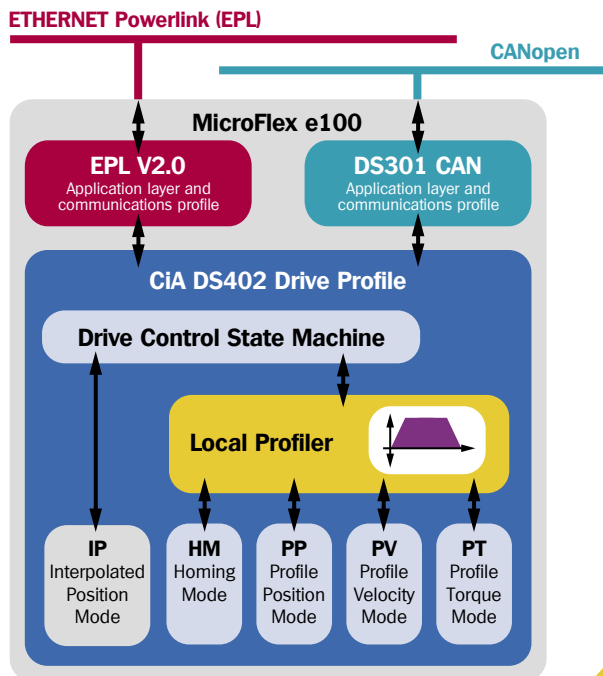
ETHERNET Powerlink (EPL)

CANopen

MicroFlex e100

EPL V2.0
Application layer and communications profile

DS301 CAN
Application layer and communications profile

CiA DS402 Drive Profile

Drive Control State Machine

Local Profiler

IP
Interpolated Position Mode

HM
Homing Mode

PP
Profile Position Mode

PV
Profile Velocity Mode

PT
Profile Torque Mode